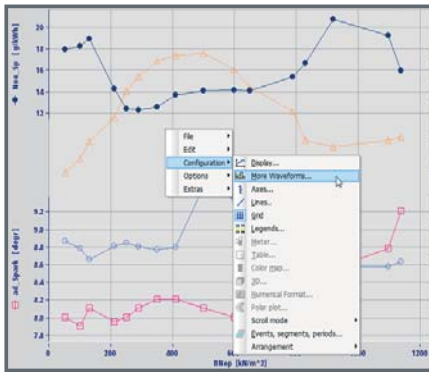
20
18
16
14
12
Nox_Sp [g/kWh]

File
Edit
Configuration
Options
Extras

Display...
More Waveforms...
Axes...
Lines...
Grid
Legends...
Meter...
Table...
Color map...
3D...
Numerical Format...
Polar plot...
Scroll mode
Events, segments, periods...
Arrangement

9.2
9.0
8.8
8.6
8.4
8.2
8.0
7.8
ad_Spark [degr]

0
200
400
600
1000
1200
BMep [kN/m^2]